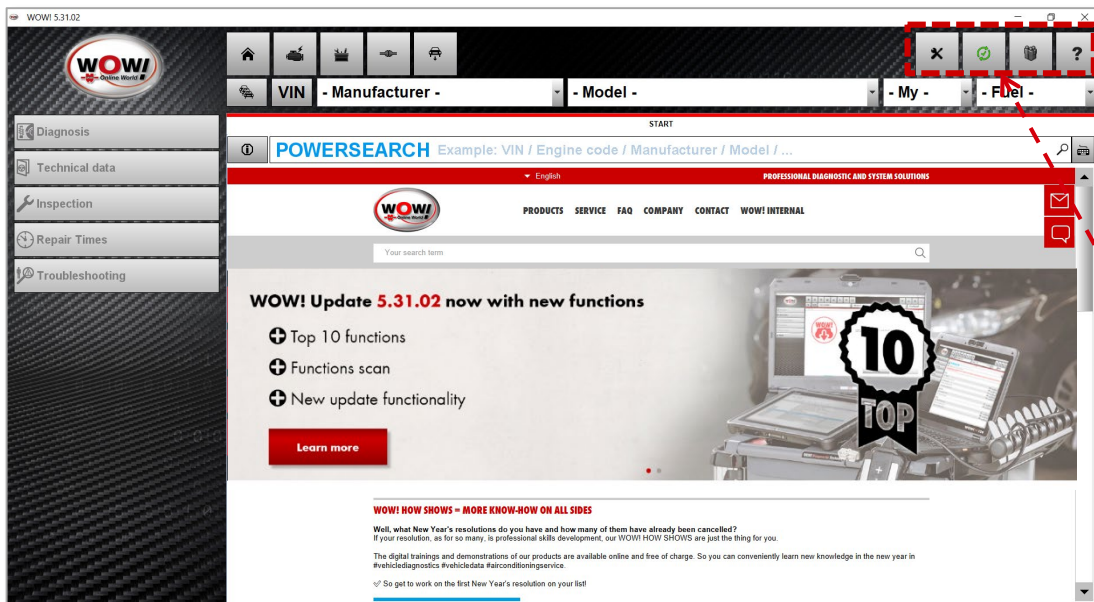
WOW! 5.31.02

WOW! Online World

VIN - Manufacturer - - Model - - My - - Fuel -

Diagnosis
Technical data
Inspection
Repair Times
Troubleshooting

START

POWERSEARCH Example: VIN / Engine code / Manufacturer / Model / ...

English
PROFESSIONAL DIAGNOSTIC AND SYSTEM SOLUTIONS

WOW! Online World

PRODUCTS SERVICE FAQ COMPANY CONTACT WOW! INTERNAL

Your search term

WOW! Update 5.31.02 now with new functions

Top 10 functions
Functions scan
New update functionality

Learn more

10 TOP

WOW! HOW SHOWS = MORE KNOW-HOW ON ALL SIDES

Well, what New Year's resolutions do you have and how many of them have already been cancelled?
If your resolution, as for so many, is professional skills development, our WOW! HOW SHOWS are just the thing for you.

The digital trainings and demonstrations of our products are available online and free of charge. So you can conveniently learn new knowledge in the new year in #vehiclediagnostics #vehicledata #airconditioningservice.

So get to work on the first New Year's resolution on your list!